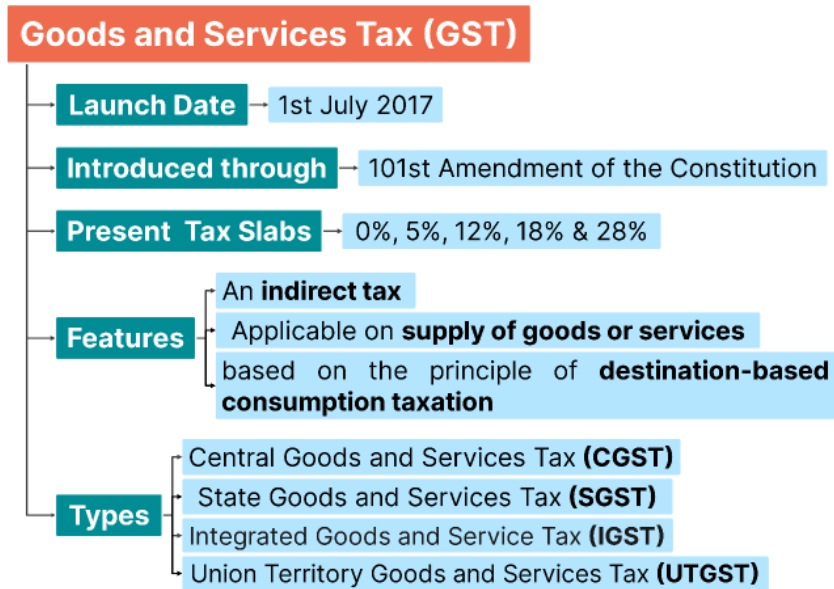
Goods and Services Tax (GST)

Launch Date

1st July 2017

Introduced through

101st Amendment of the Constitution

Present Tax Slabs

0%, 5%, 12%, 18% & 28%

Features

An **indirect tax**

Applicable on **supply of goods or services**

based on the principle of **destination-based consumption taxation**

Types

Central Goods and Services Tax **(CGST)**

State Goods and Services Tax **(SGST)**

Integrated Goods and Service Tax **(IGST)**

Union Territory Goods and Services Tax **(UTGST)**